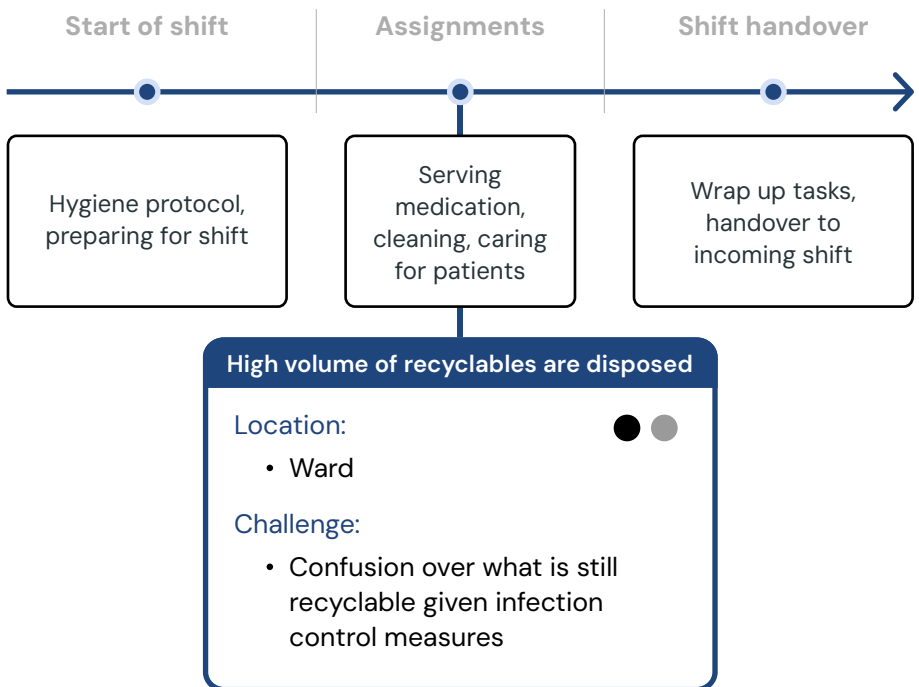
Start of shift

Assignments

Shift handover

Hygiene protocol, preparing for shift

Serving medication, cleaning, caring for patients

Wrap up tasks, handover to incoming shift

High volume of recyclables are disposed

Location:

• Ward

Challenge:

• Confusion over what is still recyclable given infection control measures